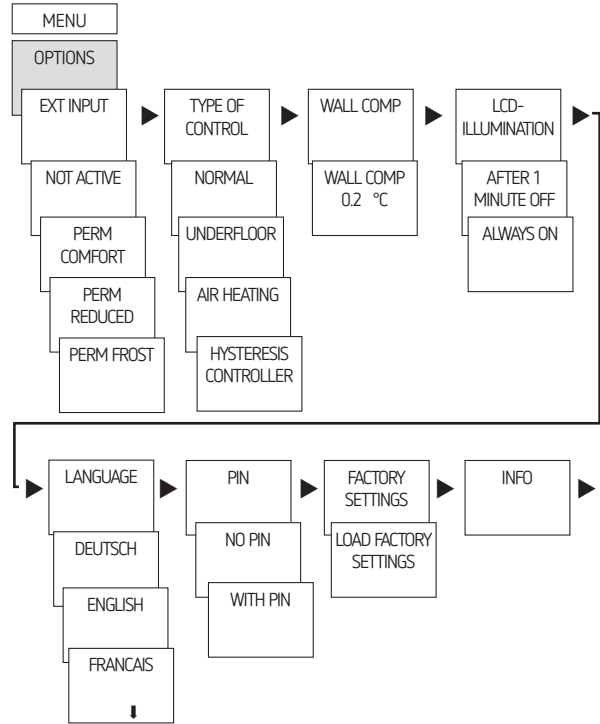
MENU

OPTIONS

EXT INPUT

NOT ACTIVE

PERM COMFORT

PERM REDUCED

PERM FROST

TYPE OF CONTROL

NORMAL

UNDERFLOOR

AIR HEATING

HYSTERESIS CONTROLLER

WALL COMP

WALL COMP 0.2 °C

LCD-ILLUMINATION

AFTER 1 MINUTE OFF

ALWAYS ON

LANGUAGE

DEUTSCH

ENGLISH

FRANCAIS

PIN

NO PIN

WITH PIN

FACTORY SETTINGS

LOAD FACTORY SETTINGS

INFO